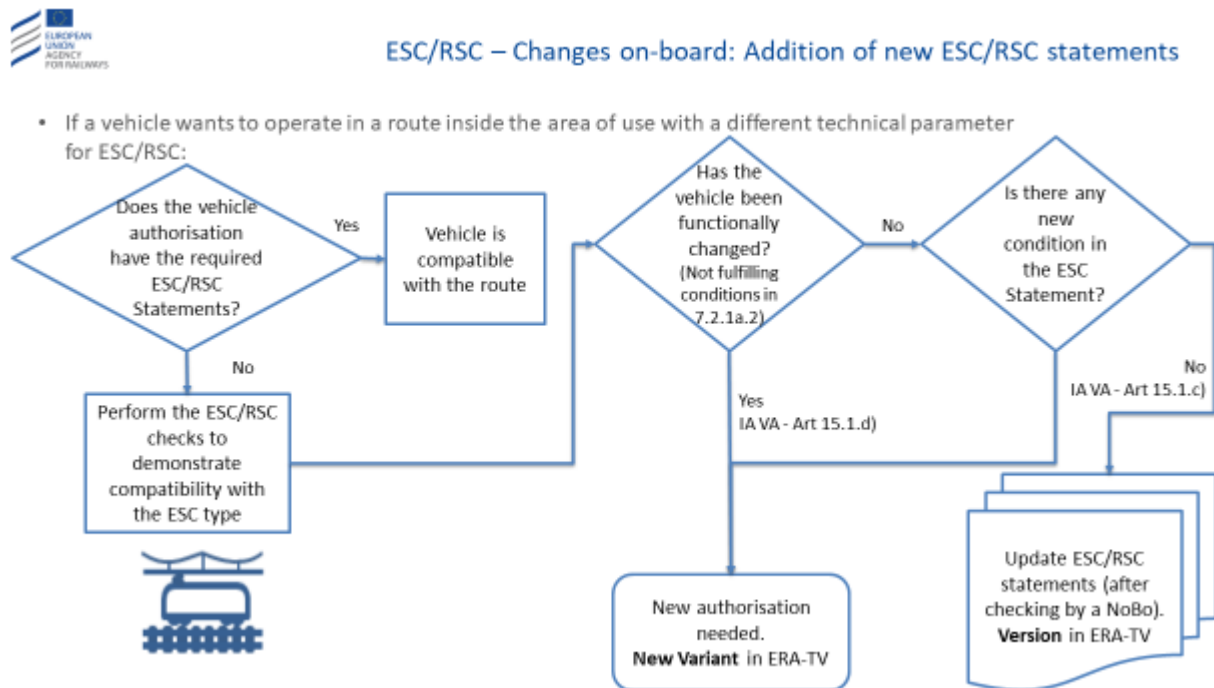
EUROPEAN UNION AGENCY FOR RAILWAYS

ESC/RSC – Changes on-board: Addition of new ESC/RSC statements

• If a vehicle wants to operate in a route inside the area of use with a different technical parameter for ESC/RSC:

Does the vehicle authorisation have the required ESC/RSC Statements?

Yes

Vehicle is compatible with the route

No

Perform the ESC/RSC checks to demonstrate compatibility with the ESC type

Has the vehicle been functionally changed? (Not fulfilling conditions in 7.2.1a.2)

No

Is there any new condition in the ESC Statement?

Yes
IA VA - Art 15.1.d)

No
IA VA - Art 15.1.c)

New authorisation needed.
**New Variant** in ERA-TV

Update ESC/RSC statements (after checking by a NoBo).
**Version** in ERA-TV